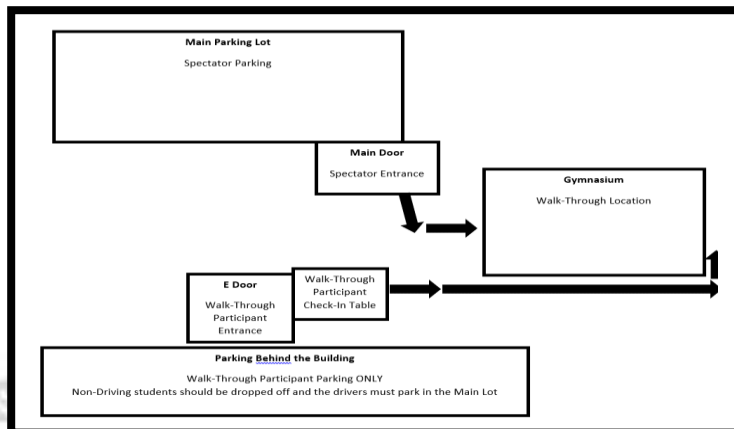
Main Parking Lot

Spectator Parking

Main Door

Spectator Entrance

Gymnasium

Walk-Through Location

E Door

Walk-Through Participant Entrance

Walk-Through Participant Check-In Table

Parking Behind the Building

Walk-Through Participant Parking ONLY
Non-Driving students should be dropped off and the drivers must park in the Main Lot